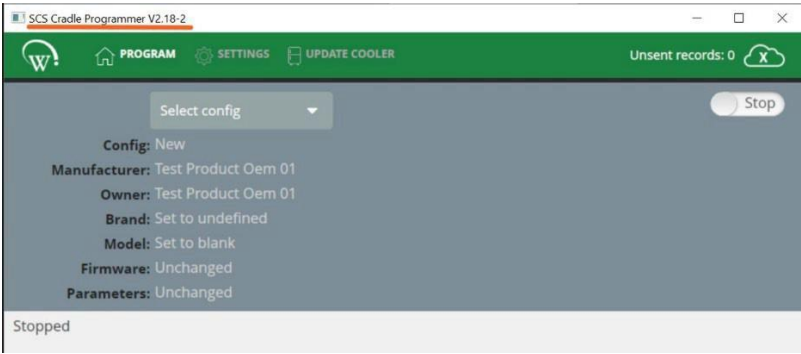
SCS Cradle Programmer V2.18-2

PROGRAM SETTINGS UPDATE COOLER

Unsent records: 0

Select config

Stop

Config: New
Manufacturer: Test Product Oem 01
Owner: Test Product Oem 01
Brand: Set to undefined
Model: Set to blank
Firmware: Unchanged
Parameters: Unchanged

Stopped